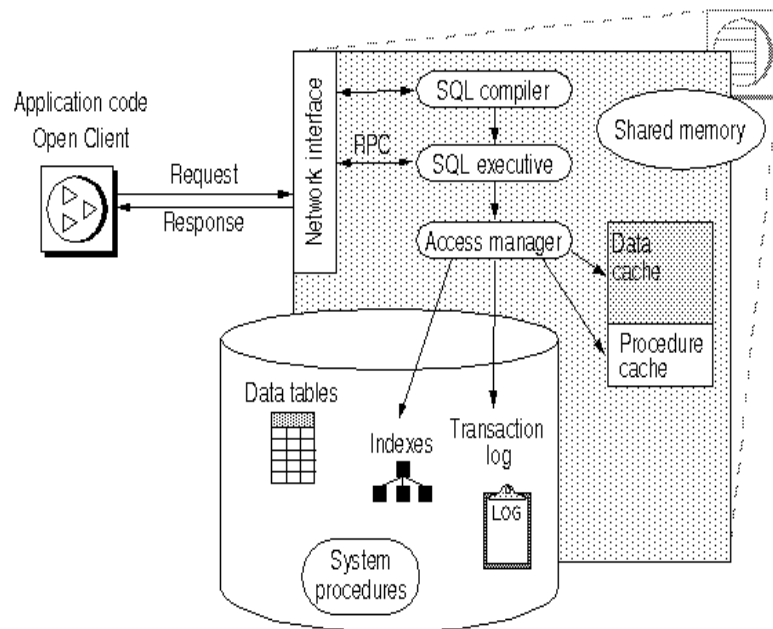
Application code
Open Client

Request

Response

Network interface

SQL compiler

RPC

SQL executive

Shared memory

Access manager

Data cache

Procedure cache

Data tables

Indexes

Transaction log

LOG

System procedures